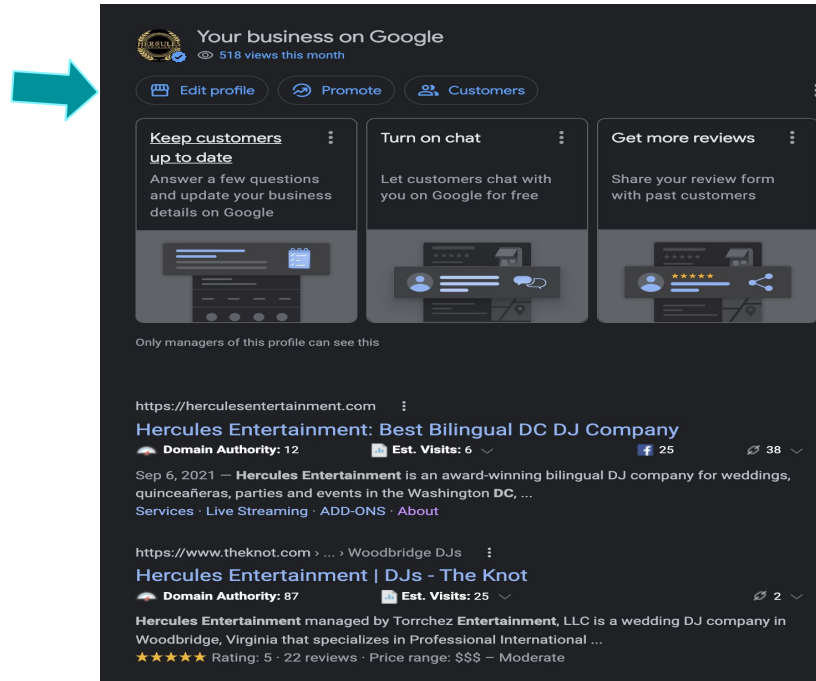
Your business on Google
518 views this month

Edit profile
Promote
Customers

Keep customers up to date
Answer a few questions and update your business details on Google

Turn on chat
Let customers chat with you on Google for free

Get more reviews
Share your review form with past customers

Only managers of this profile can see this

https://herculesentertainment.com
Hercules Entertainment: Best Bilingual DC DJ Company
Domain Authority: 12 Est. Visits: 6 25 38
Sep 6, 2021 — **Hercules Entertainment** is an award-winning bilingual DJ company for weddings, quinceañeras, parties and events in the Washington **DC**, ...
Services · Live Streaming · ADD-ONS · About

https://www.theknot.com › ... › Woodbridge DJs
Hercules Entertainment | DJs - The Knot
Domain Authority: 87 Est. Visits: 25 2
**Hercules Entertainment** managed by Torrchez **Entertainment**, LLC is a wedding DJ company in Woodbridge, Virginia that specializes in Professional International ...
★★★★★ Rating: 5 · 22 reviews · Price range: $$$ – Moderate